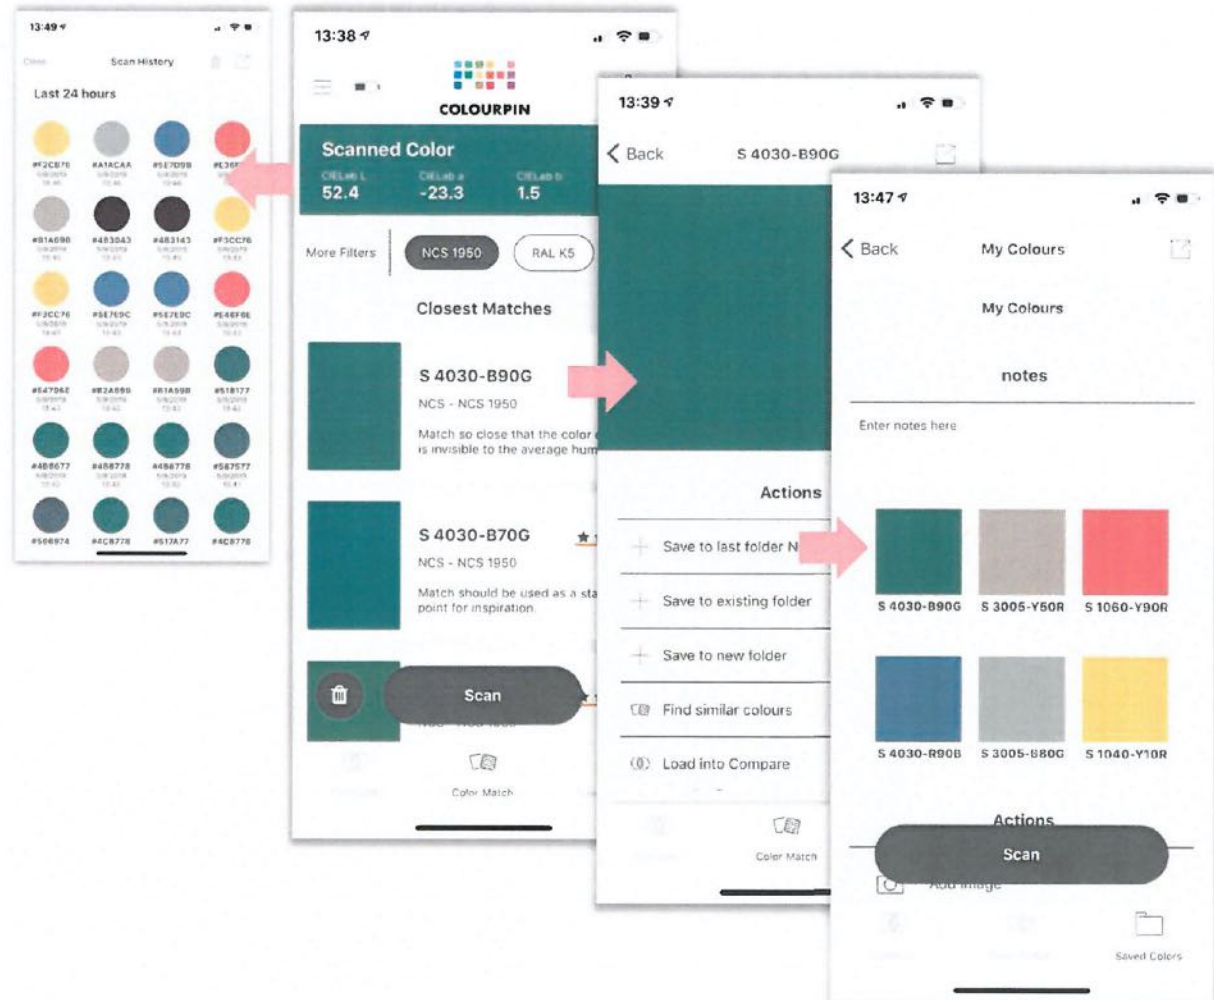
13:49

Close Scan History

Last 24 hours

#F2CB70 #A1ACAA #5E7D9B #E36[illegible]
#B1A69B #483043 #483143 #F3CC76
#F3CC76 #5E7E9C #5E7E9C #E46F6E
#E47062 #B2A69B #B1A59B #518177
#4B8677 #488778 #486778 #587577
#566974 #4C8778 #517A77 #4C8778

13:38

COLOURPIN

Scanned Color

CIELab L 52.4
CIELab a -23.3
CIELab b 1.5

More Filters NCS 1950 RAL K5

Closest Matches

S 4030-B90G
NCS - NCS 1950
Match so close that the color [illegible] is invisible to the average hum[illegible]

S 4030-B70G
NCS - NCS 1950
Match should be used as a sta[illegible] point for inspiration.

Scan

Color Match

13:39

Back S 4030-B90G

Actions

Save to last folder N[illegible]
Save to existing folder
Save to new folder
Find similar colours
Load into Compare

Color Match

13:47

Back My Colours

My Colours

notes

Enter notes here

S 4030-B90G S 3005-Y50R S 1060-Y90R
S 4030-R90B S 3005-B80G S 1040-Y10R

Actions

Scan

Add image

Saved Colors